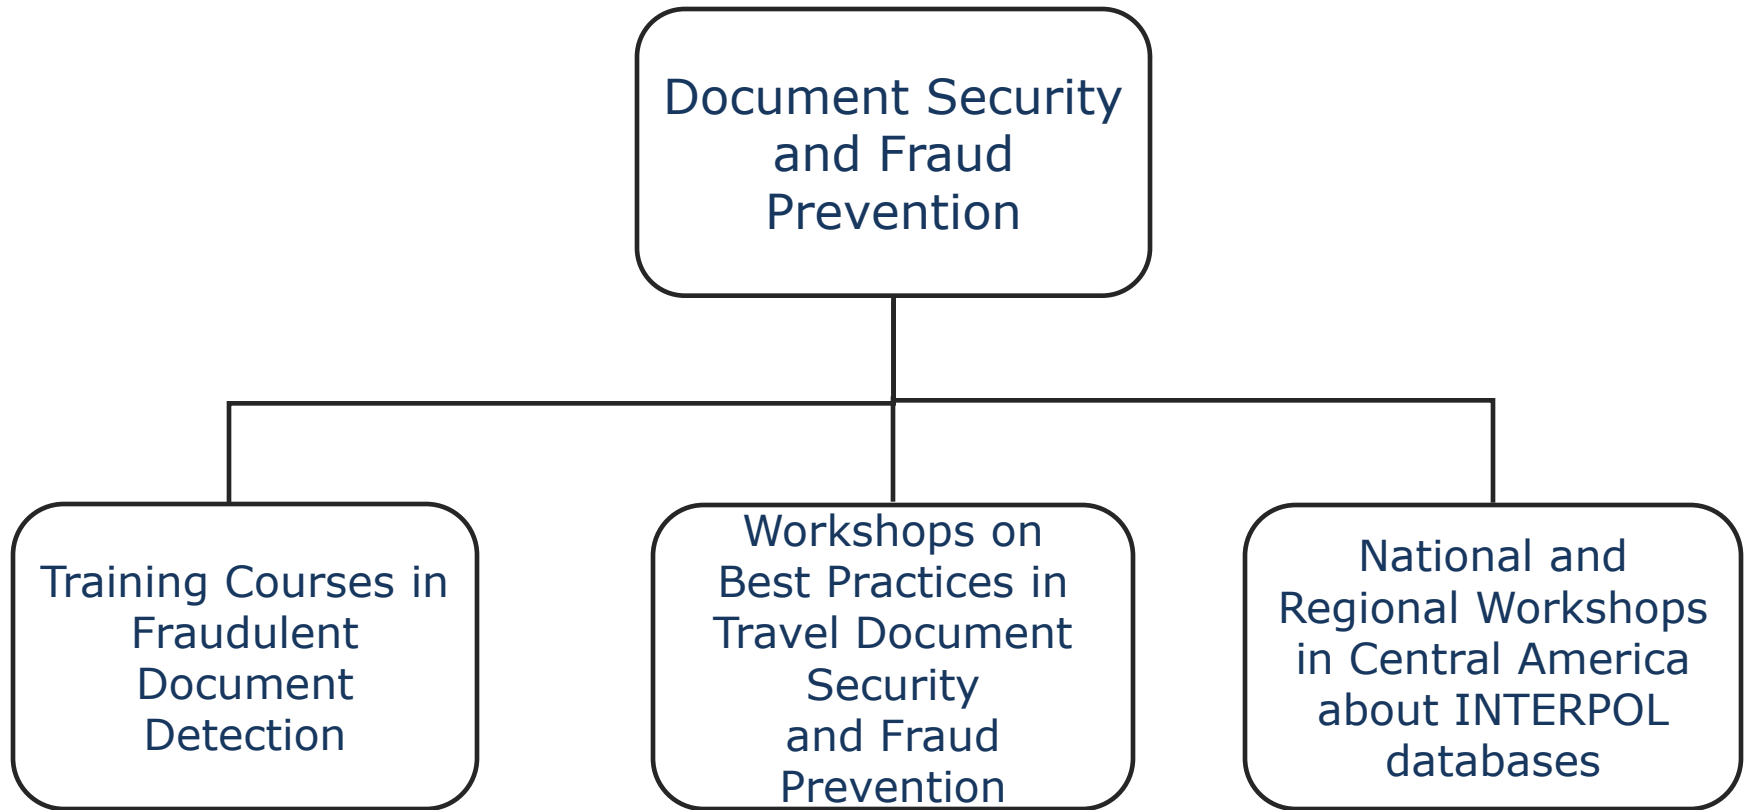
Document Security and Fraud Prevention

Training Courses in Fraudulent Document Detection

Workshops on Best Practices in Travel Document Security and Fraud Prevention

National and Regional Workshops in Central America about INTERPOL databases